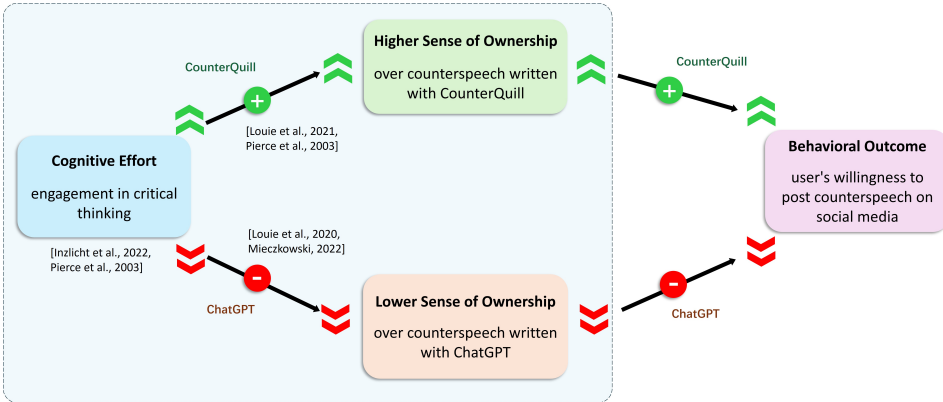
CounterQuill

Higher Sense of Ownership

over counterspeech written with CounterQuill

CounterQuill

+

+

[Louie et al., 2021, Pierce et al., 2003]

Cognitive Effort

engagement in critical thinking

[Inzlicht et al., 2022, Pierce et al., 2003]

Behavioral Outcome

user's willingness to post counterspeech on social media

[Louie et al., 2020, Mieczkowski, 2022]

-

-

ChatGPT

Lower Sense of Ownership

over counterspeech written with ChatGPT

ChatGPT